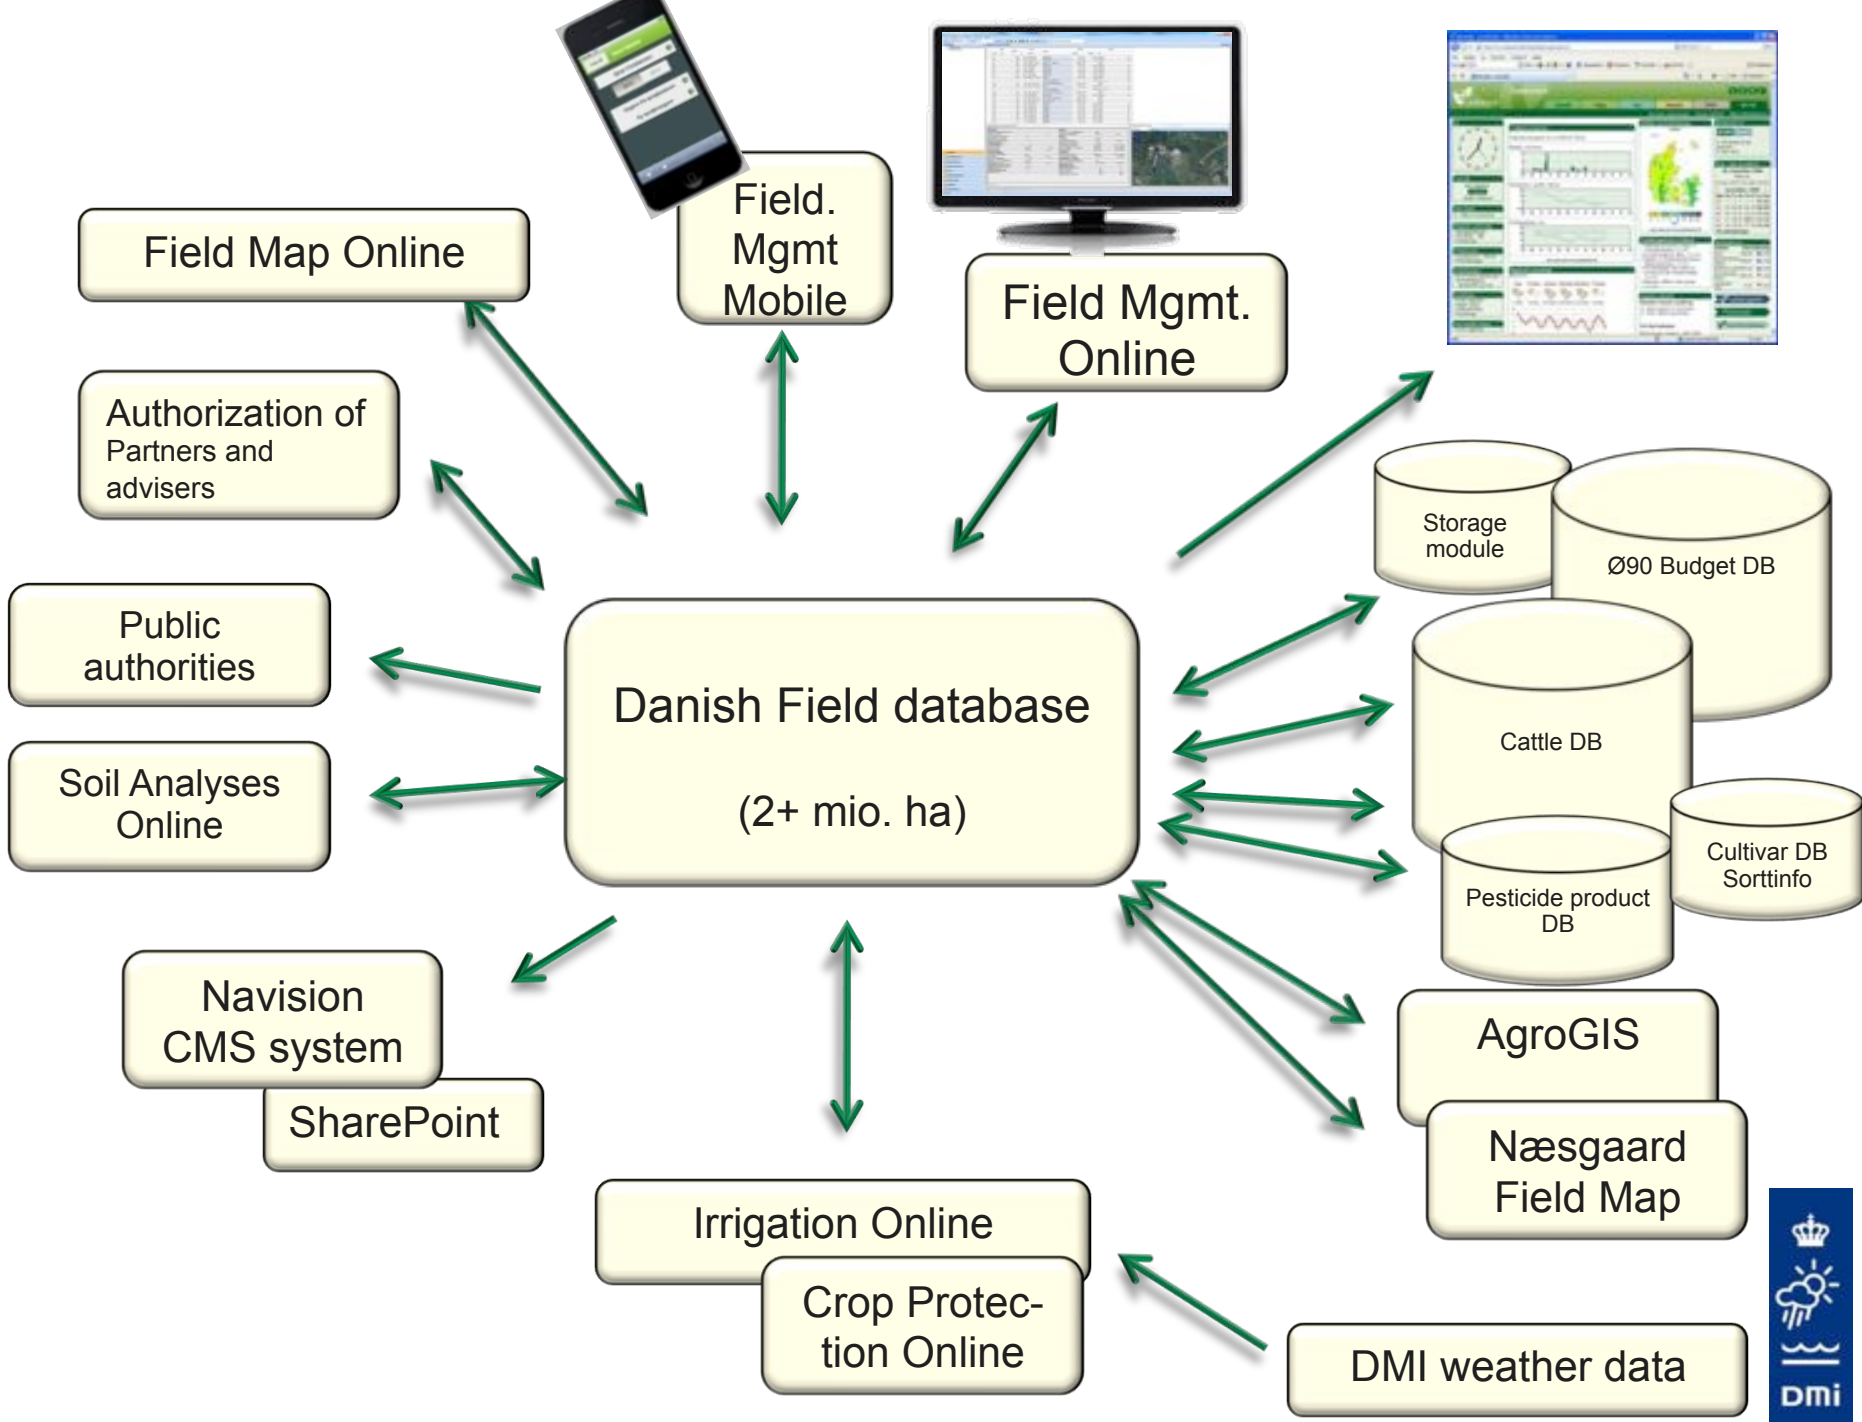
Field Map Online

Field. Mgmt Mobile

Field Mgmt. Online

Authorization of Partners and advisers

Public authorities

Soil Analyses Online

Danish Field database

(2+ mio. ha)

Storage module

Ø90 Budget DB

Cattle DB

Cultivar DB Sorttinfo

Pesticide product DB

AgroGIS

Næsgaard Field Map

Navision CMS system

SharePoint

Irrigation Online

Crop Protection Online

DMI weather data

DMI